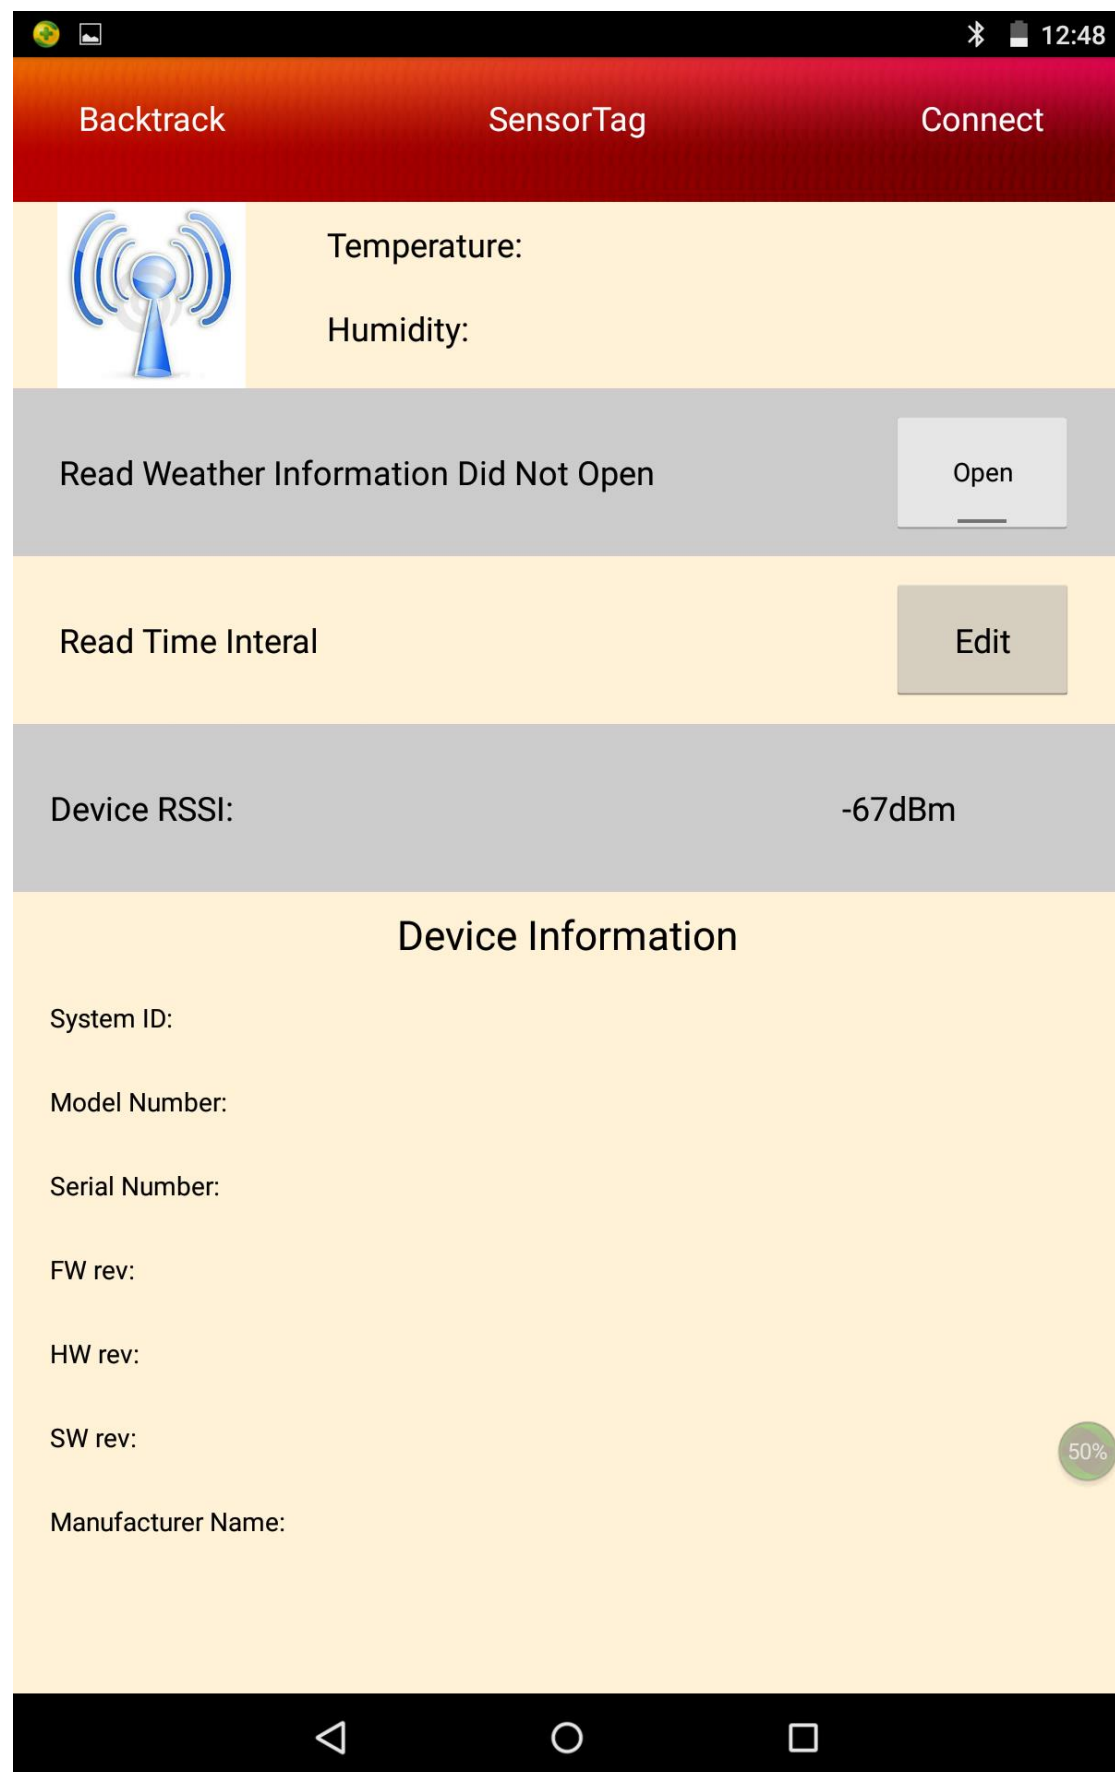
12:48

Backtrack

SensorTag

Connect

Temperature:

Humidity:

Read Weather Information Did Not Open

Open

Read Time Interal

Edit

Device RSSI:

-67dBm

Device Information

System ID:

Model Number:

Serial Number:

FW rev:

HW rev:

SW rev:

50%

Manufacturer Name: